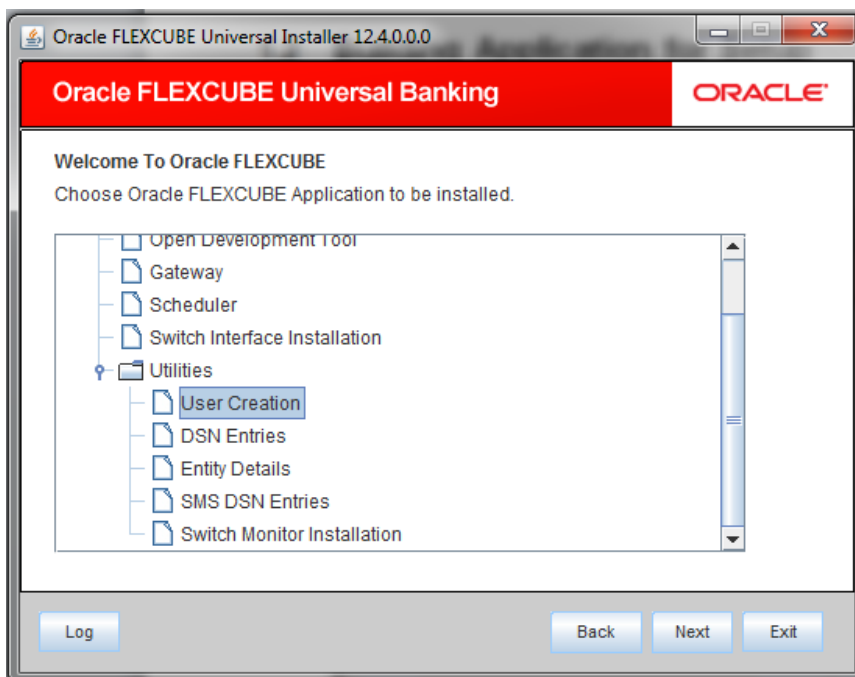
Oracle FLEXCUBE Universal Installer 12.4.0.0.0

Oracle FLEXCUBE Universal Banking

ORACLE

Welcome To Oracle FLEXCUBE

Choose Oracle FLEXCUBE Application to be installed.

Open Development Tool
Gateway
Scheduler
Switch Interface Installation
Utilities
User Creation
DSN Entries
Entity Details
SMS DSN Entries
Switch Monitor Installation

Log

Back

Next

Exit